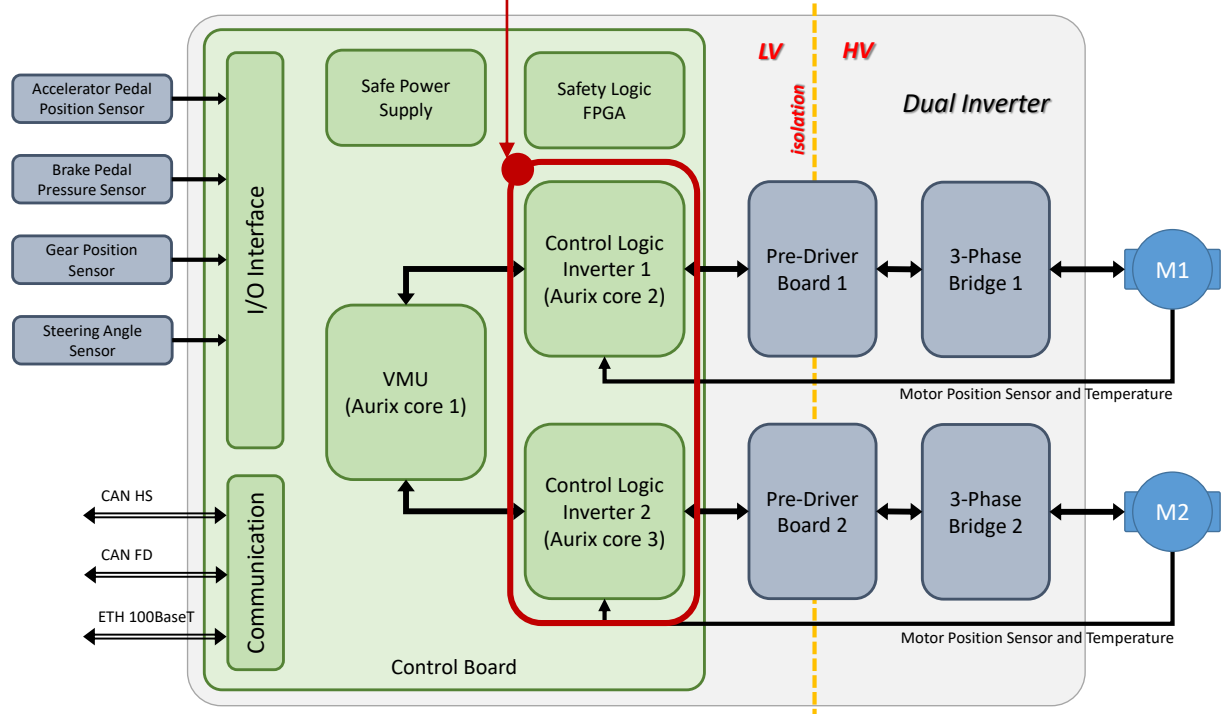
LV
HV
isolation
Dual Inverter

Accelerator Pedal Position Sensor
Brake Pedal Pressure Sensor
Gear Position Sensor
Steering Angle Sensor

I/O Interface

Safe Power Supply
Safety Logic FPGA

Control Logic Inverter 1 (Aurix core 2)
VMU (Aurix core 1)
Control Logic Inverter 2 (Aurix core 3)

Pre-Driver Board 1
3-Phase Bridge 1
M1
Motor Position Sensor and Temperature

Pre-Driver Board 2
3-Phase Bridge 2
M2
Motor Position Sensor and Temperature

CAN HS
CAN FD
ETH 100BaseT
Communication

Control Board